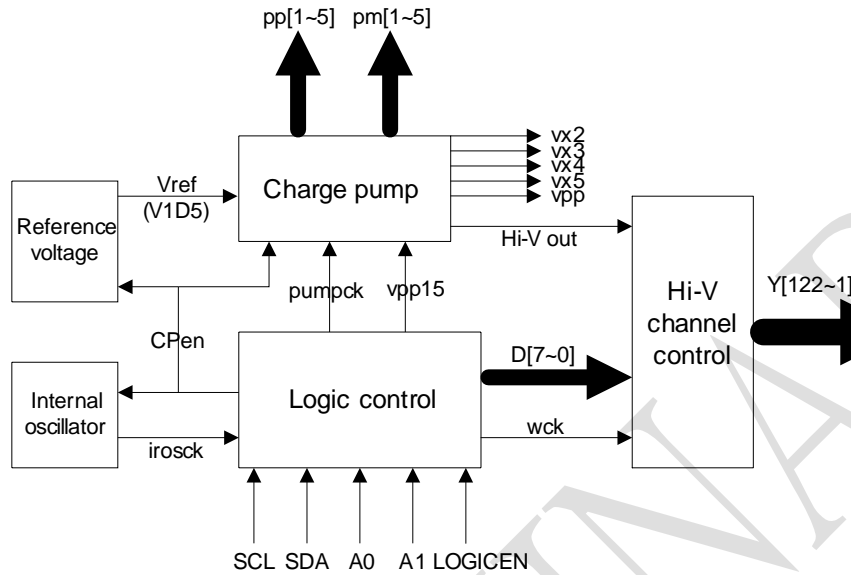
pp[1~5]
pm[1~5]

vx2
vx3
vx4
vx5
vpp

Reference voltage

Vref
(V1D5)

Charge pump

Hi-V out

pumpck
vpp15

Hi-V channel control

Y[122~1]

CPen

D[7~0]

Internal oscillator

Logic control

irosck

wck

SCL SDA A0 A1 LOGICEN